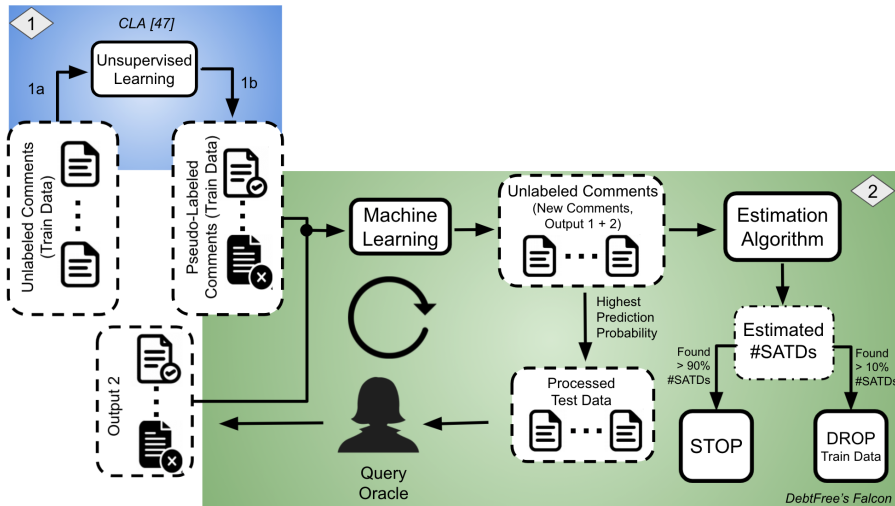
1

CLA [47]

Unsupervised Learning

1a

1b

Unlabeled Comments (Train Data)

Pseudo-Labeled Comments (Train Data)

2

Machine Learning

Unlabeled Comments (New Comments, Output 1 + 2)

Estimation Algorithm

Highest Prediction Probability

Estimated #SATDs

Found > 90% #SATDs

Found > 10% #SATDs

Output 2

Processed Test Data

STOP

DROP Train Data

Query Oracle

DebtFree's Falcon